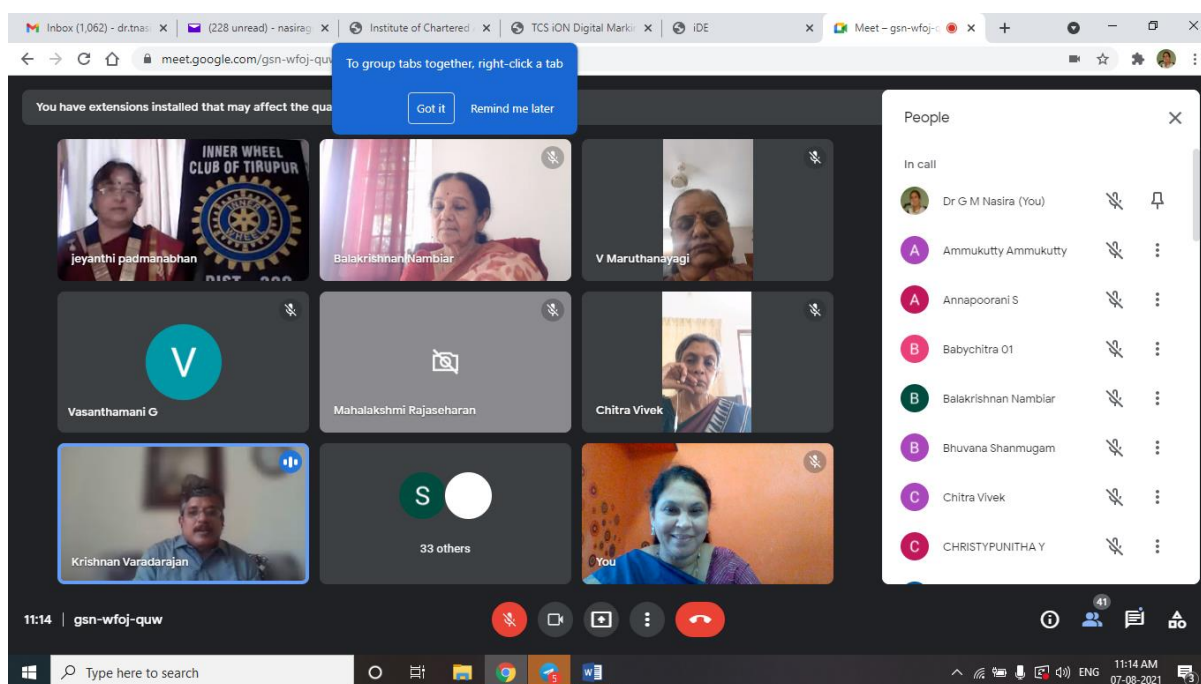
Inbox (1,062) - dr.tnas ×
(228 unread) - nasirag ×
Institute of Chartered ×
TCS iON Digital Markir ×
iDE ×
Meet – gsn-wfoj-c ×
+

meet.google.com/gsn-wfoj-quv

To group tabs together, right-click a tab
Got it
Remind me later

You have extensions installed that may affect the qua

INNER WHEEL CLUB OF TIRUPUR
DIST. 320

jeyanthi padmanabhan
Balakrishnan Nambiar
V Maruthanayagi
V
Vasanthamani G
Mahalakshmi Rajaseharan
Chitra Vivek
Krishnan Varadarajan
S
33 others
You

People
In call
Dr G M Nasira (You)
A Ammukutty Ammukutty
A Annapoorani S
B Babychitra 01
B Balakrishnan Nambiar
B Bhuvana Shanmugam
C Chitra Vivek
C CHRISTYPUNITHA Y

11:14 | gsn-wfoj-quw
41

Type here to search
ENG
11:14 AM
07-08-2021